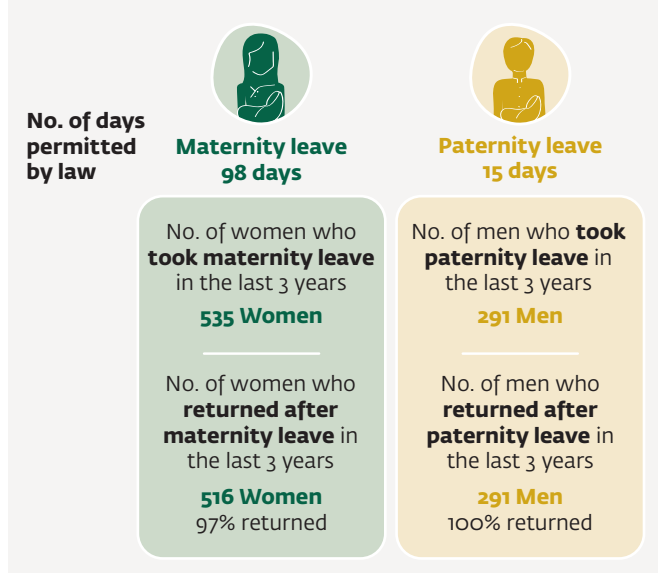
No. of days permitted by law

Maternity leave
98 days

Paternity leave
15 days

No. of women who **took maternity leave** in the last 3 years

535 Women

No. of women who **returned after maternity leave** in the last 3 years

516 Women
97% returned

No. of men who **took paternity leave** in the last 3 years

291 Men

No. of men who **returned after paternity leave** in the last 3 years

291 Men
100% returned